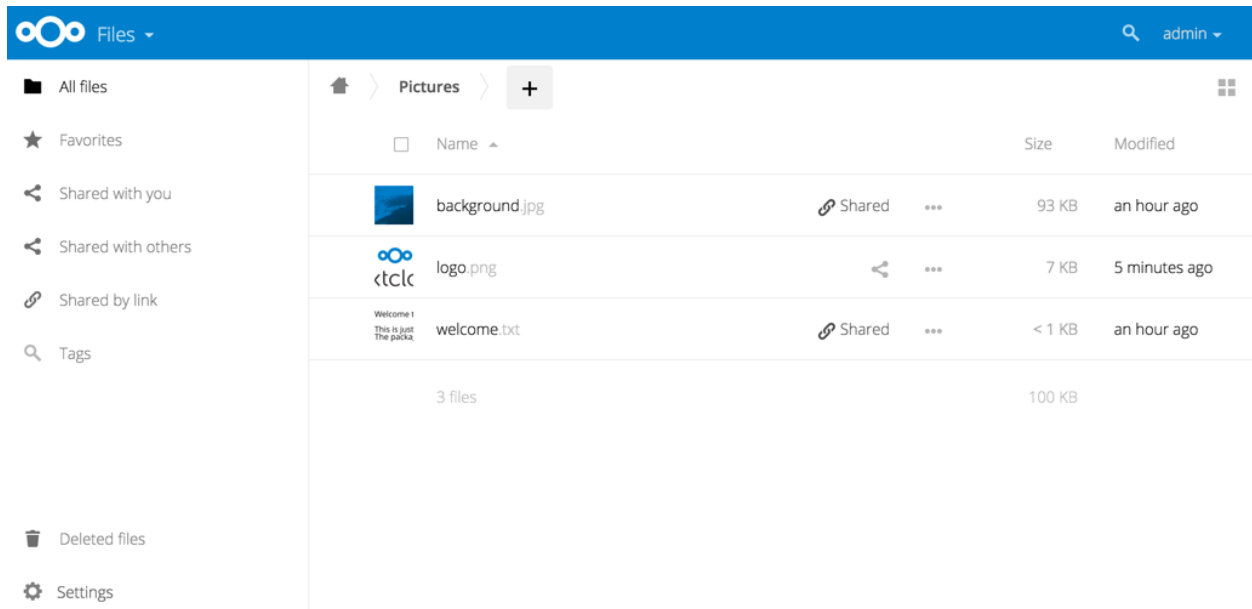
Files ▾

admin ▾

All files

Favorites

Shared with you

Shared with others

Shared by link

Tags

Deleted files

Settings

Pictures +

| | Name ▴ | | | Size | Modified |
|---|---|---|---|---|---|
| | background.jpg | Shared | ••• | 93 KB | an hour ago |
| ‹tclc | logo.png | | ••• | 7 KB | 5 minutes ago |
| Welcome t This is just The packa | welcome.txt | Shared | ••• | < 1 KB | an hour ago |
| | 3 files | | | 100 KB | |